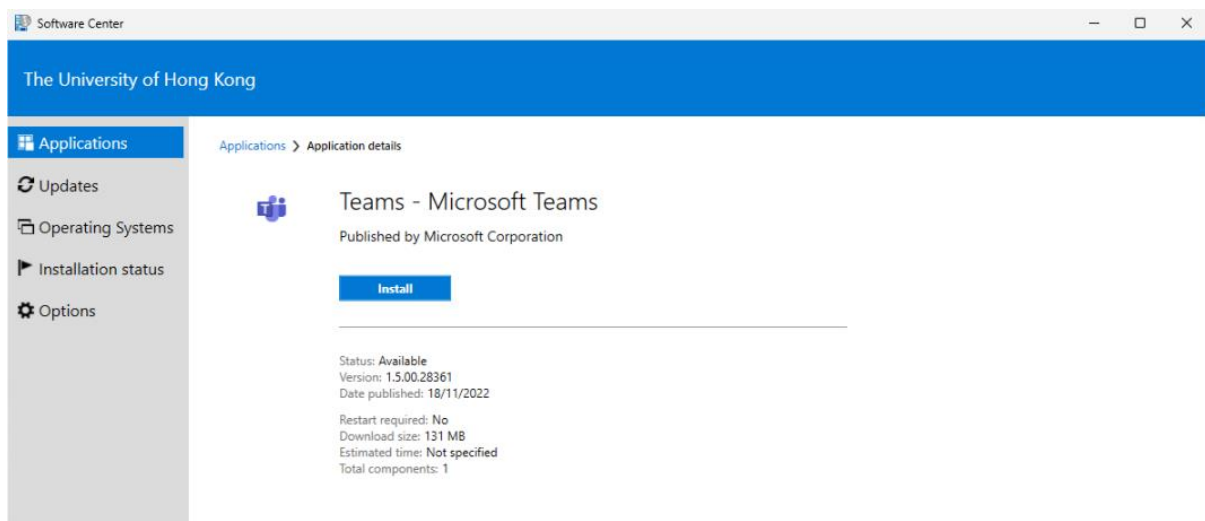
Software Center

The University of Hong Kong

Applications
Updates
Operating Systems
Installation status
Options

Applications > Application details

Teams - Microsoft Teams

Published by Microsoft Corporation

Install

Status: Available
Version: 1.5.00.28361
Date published: 18/11/2022

Restart required: No
Download size: 131 MB
Estimated time: Not specified
Total components: 1